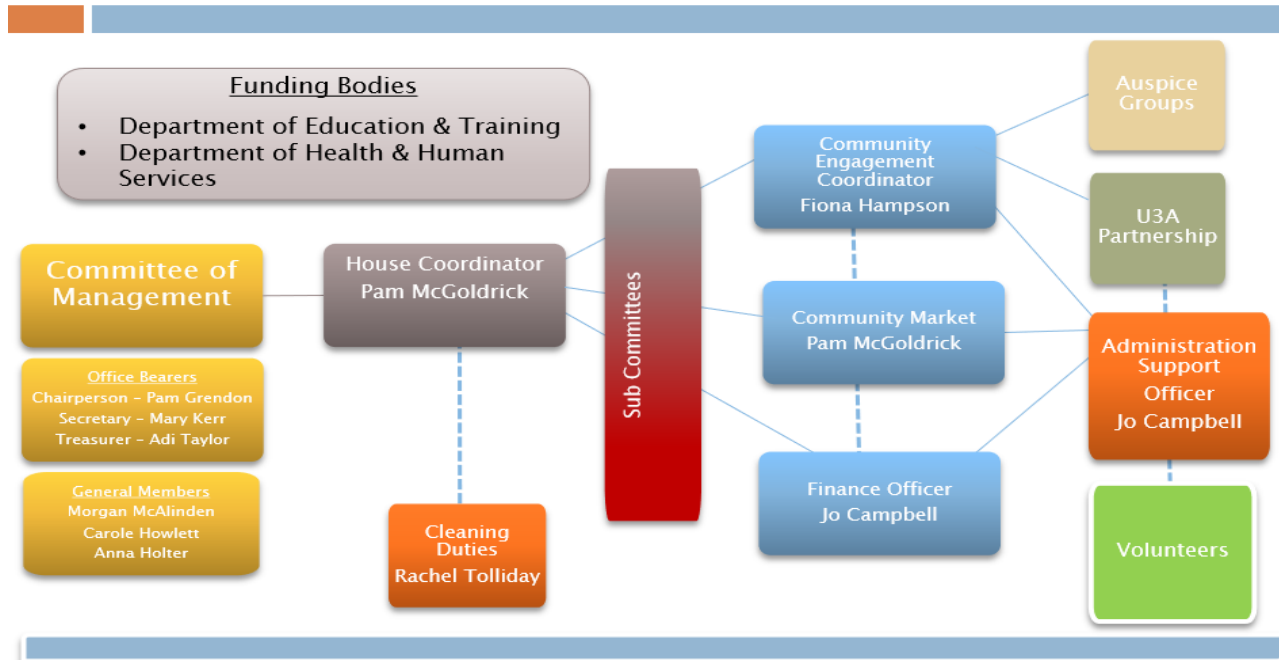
Funding Bodies

- Department of Education & Training
- Department of Health & Human Services

Committee of Management

Office Bearers
Chairperson – Pam Grendon
Secretary – Mary Kerr
Treasurer – Adi Taylor

General Members
Morgan McAlinden
Carole Howlett
Anna Holter

House Coordinator
Pam McGoldrick

Cleaning Duties
Rachel Tolliday

Sub Committees

Community Engagement Coordinator
Fiona Hampson

Community Market
Pam McGoldrick

Finance Officer
Jo Campbell

Auspice Groups

U3A Partnership

Administration Support Officer
Jo Campbell

Volunteers